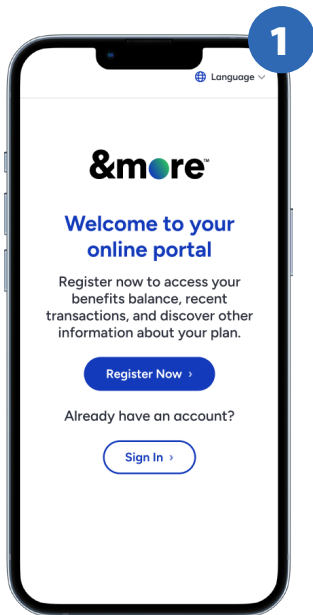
1

Language

&more™

Welcome to your online portal

Register now to access your benefits balance, recent transactions, and discover other information about your plan.

Register Now ›

Already have an account?

Sign In ›